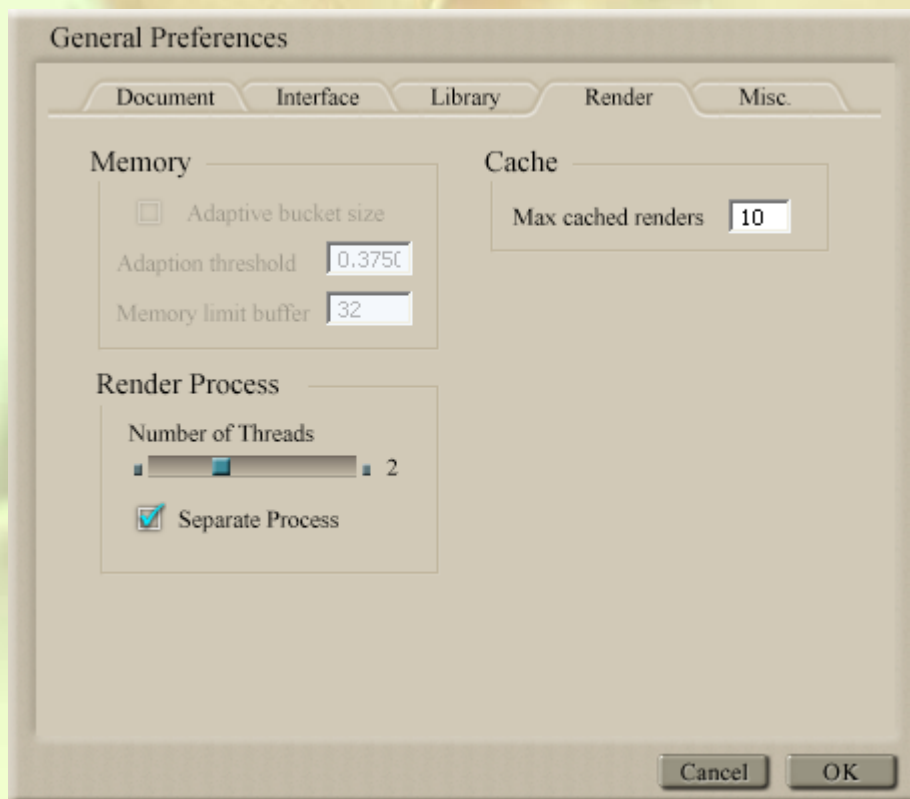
General Preferences

Document Interface Library Render Misc.

Memory

Adaptive bucket size

Adaption threshold 0.375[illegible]

Memory limit buffer 32

Cache

Max cached renders 10

Render Process

Number of Threads

2

Separate Process

Cancel OK